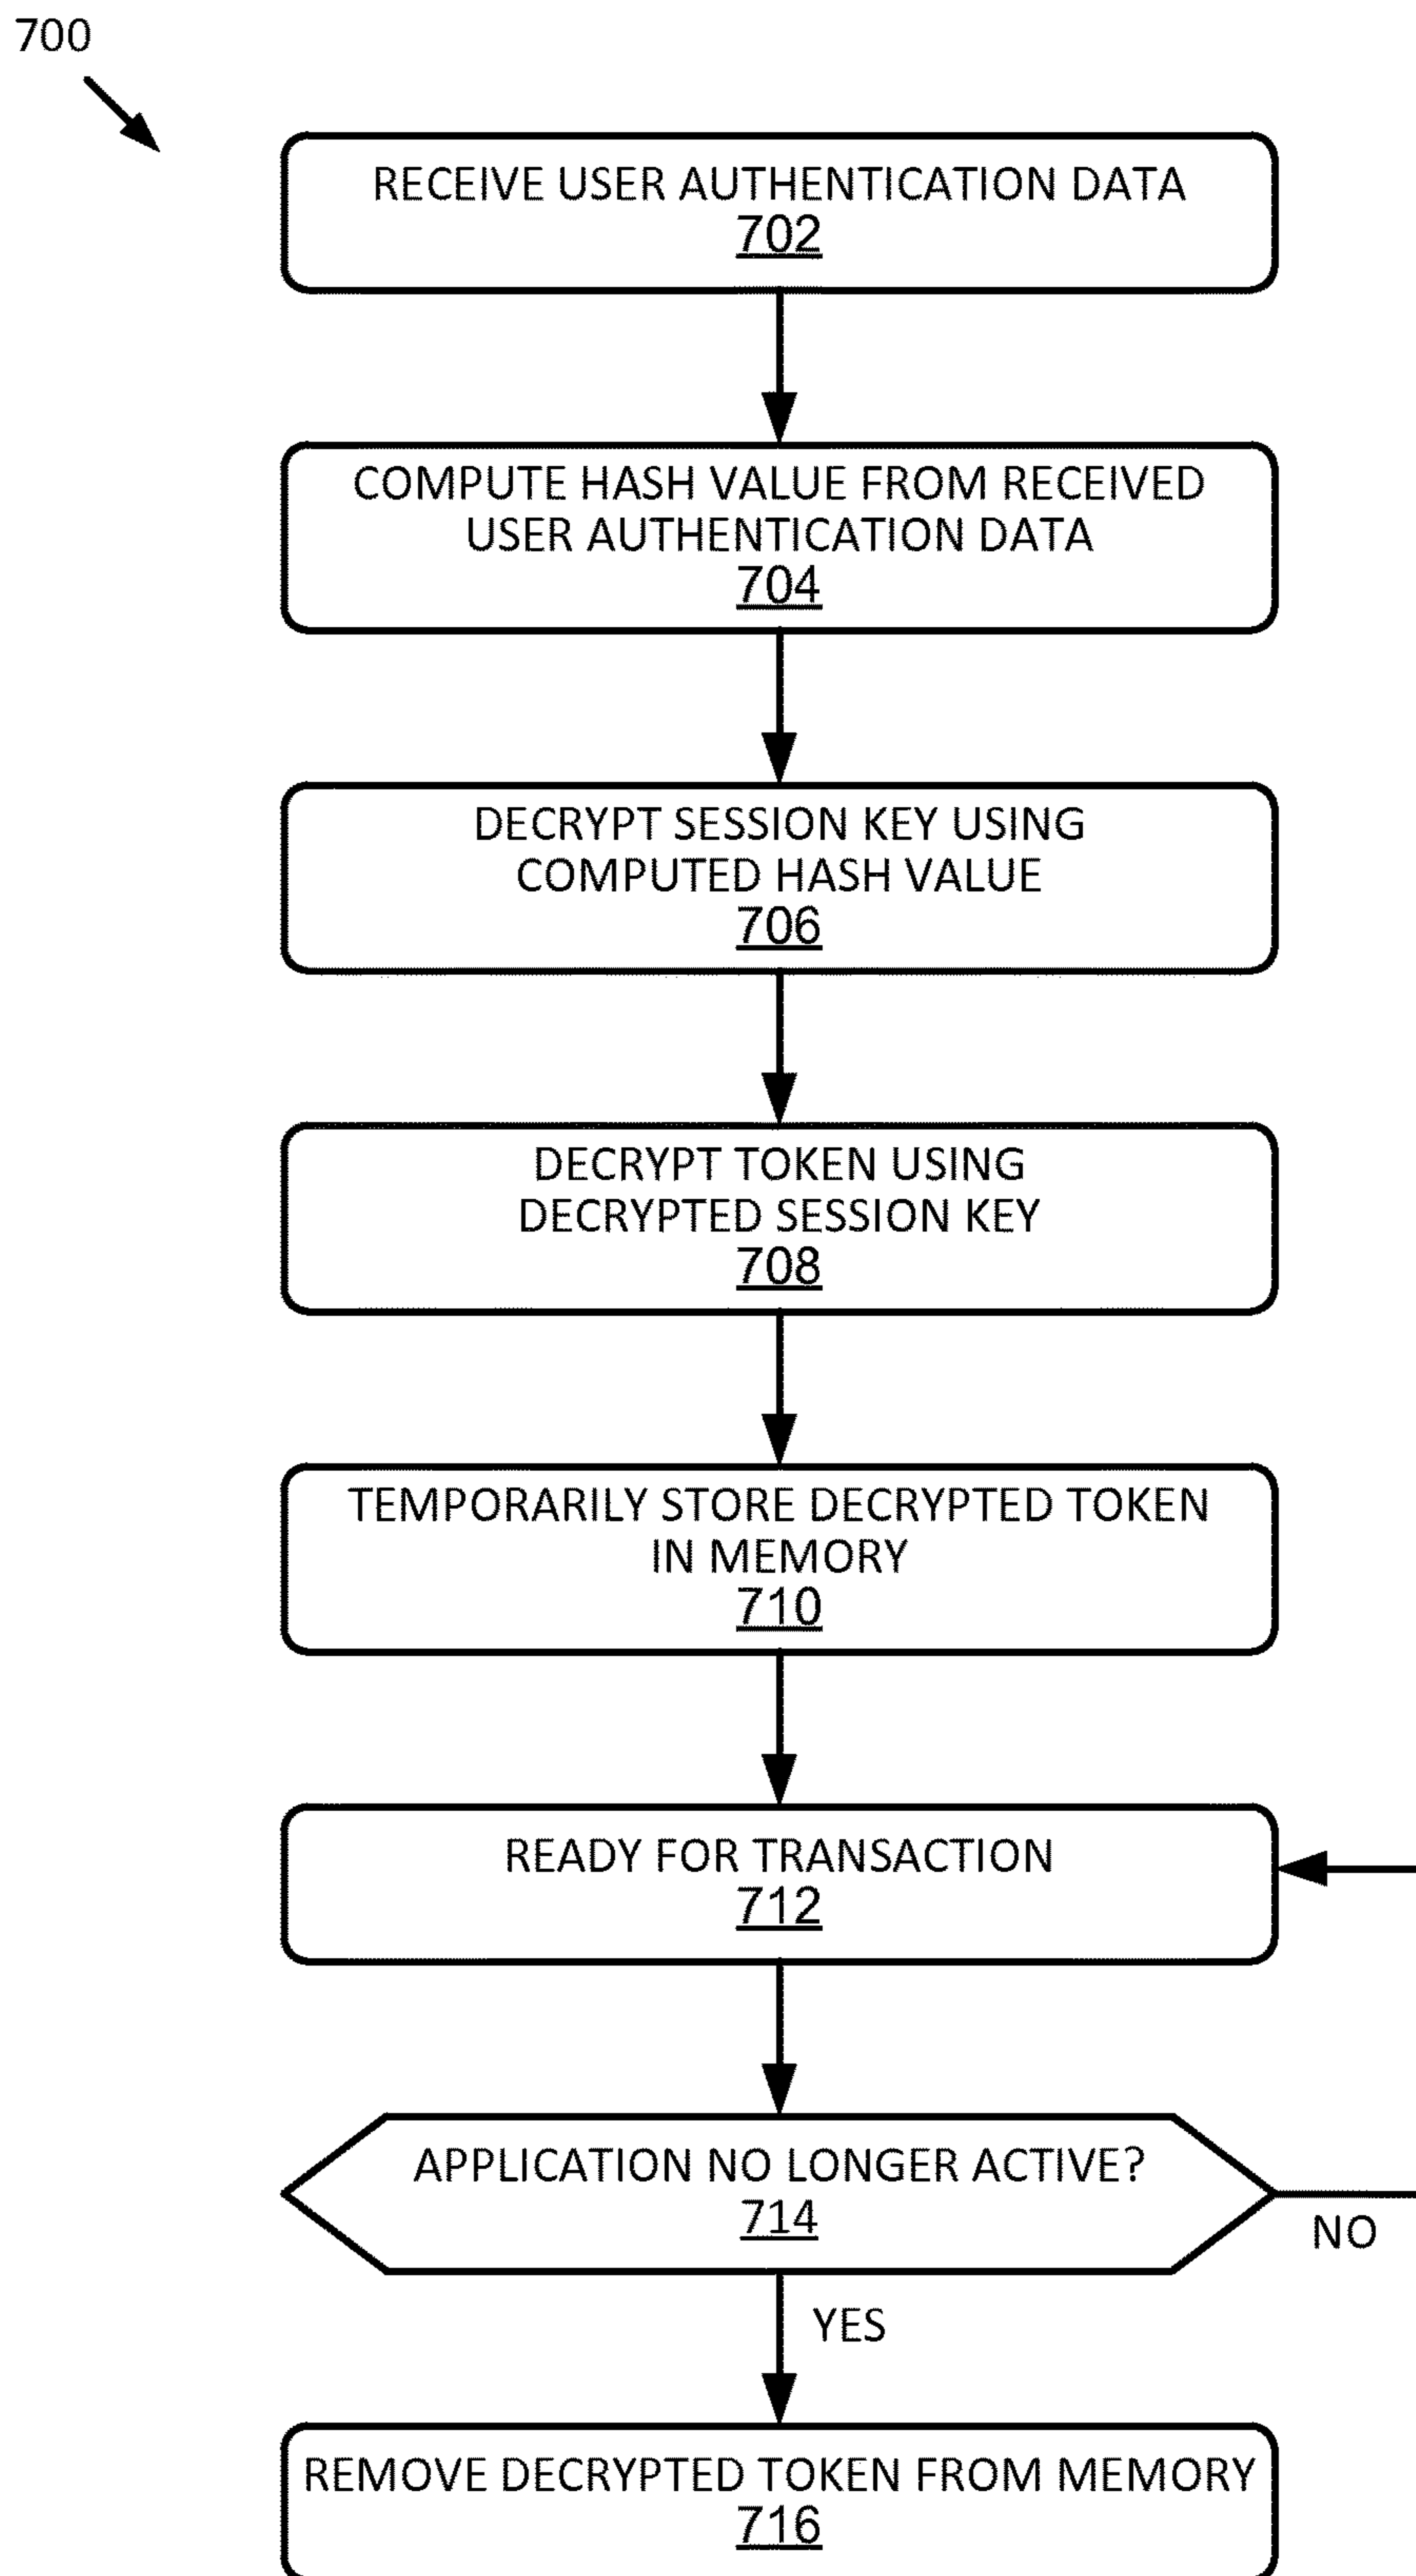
700

RECEIVE USER AUTHENTICATION DATA
702

COMPUTE HASH VALUE FROM RECEIVED USER AUTHENTICATION DATA
704

DECRYPT SESSION KEY USING COMPUTED HASH VALUE
706

DECRYPT TOKEN USING DECRYPTED SESSION KEY
708

TEMPORARILY STORE DECRYPTED TOKEN IN MEMORY
710

READY FOR TRANSACTION
712

APPLICATION NO LONGER ACTIVE?
714

NO

YES

REMOVE DECRYPTED TOKEN FROM MEMORY
716